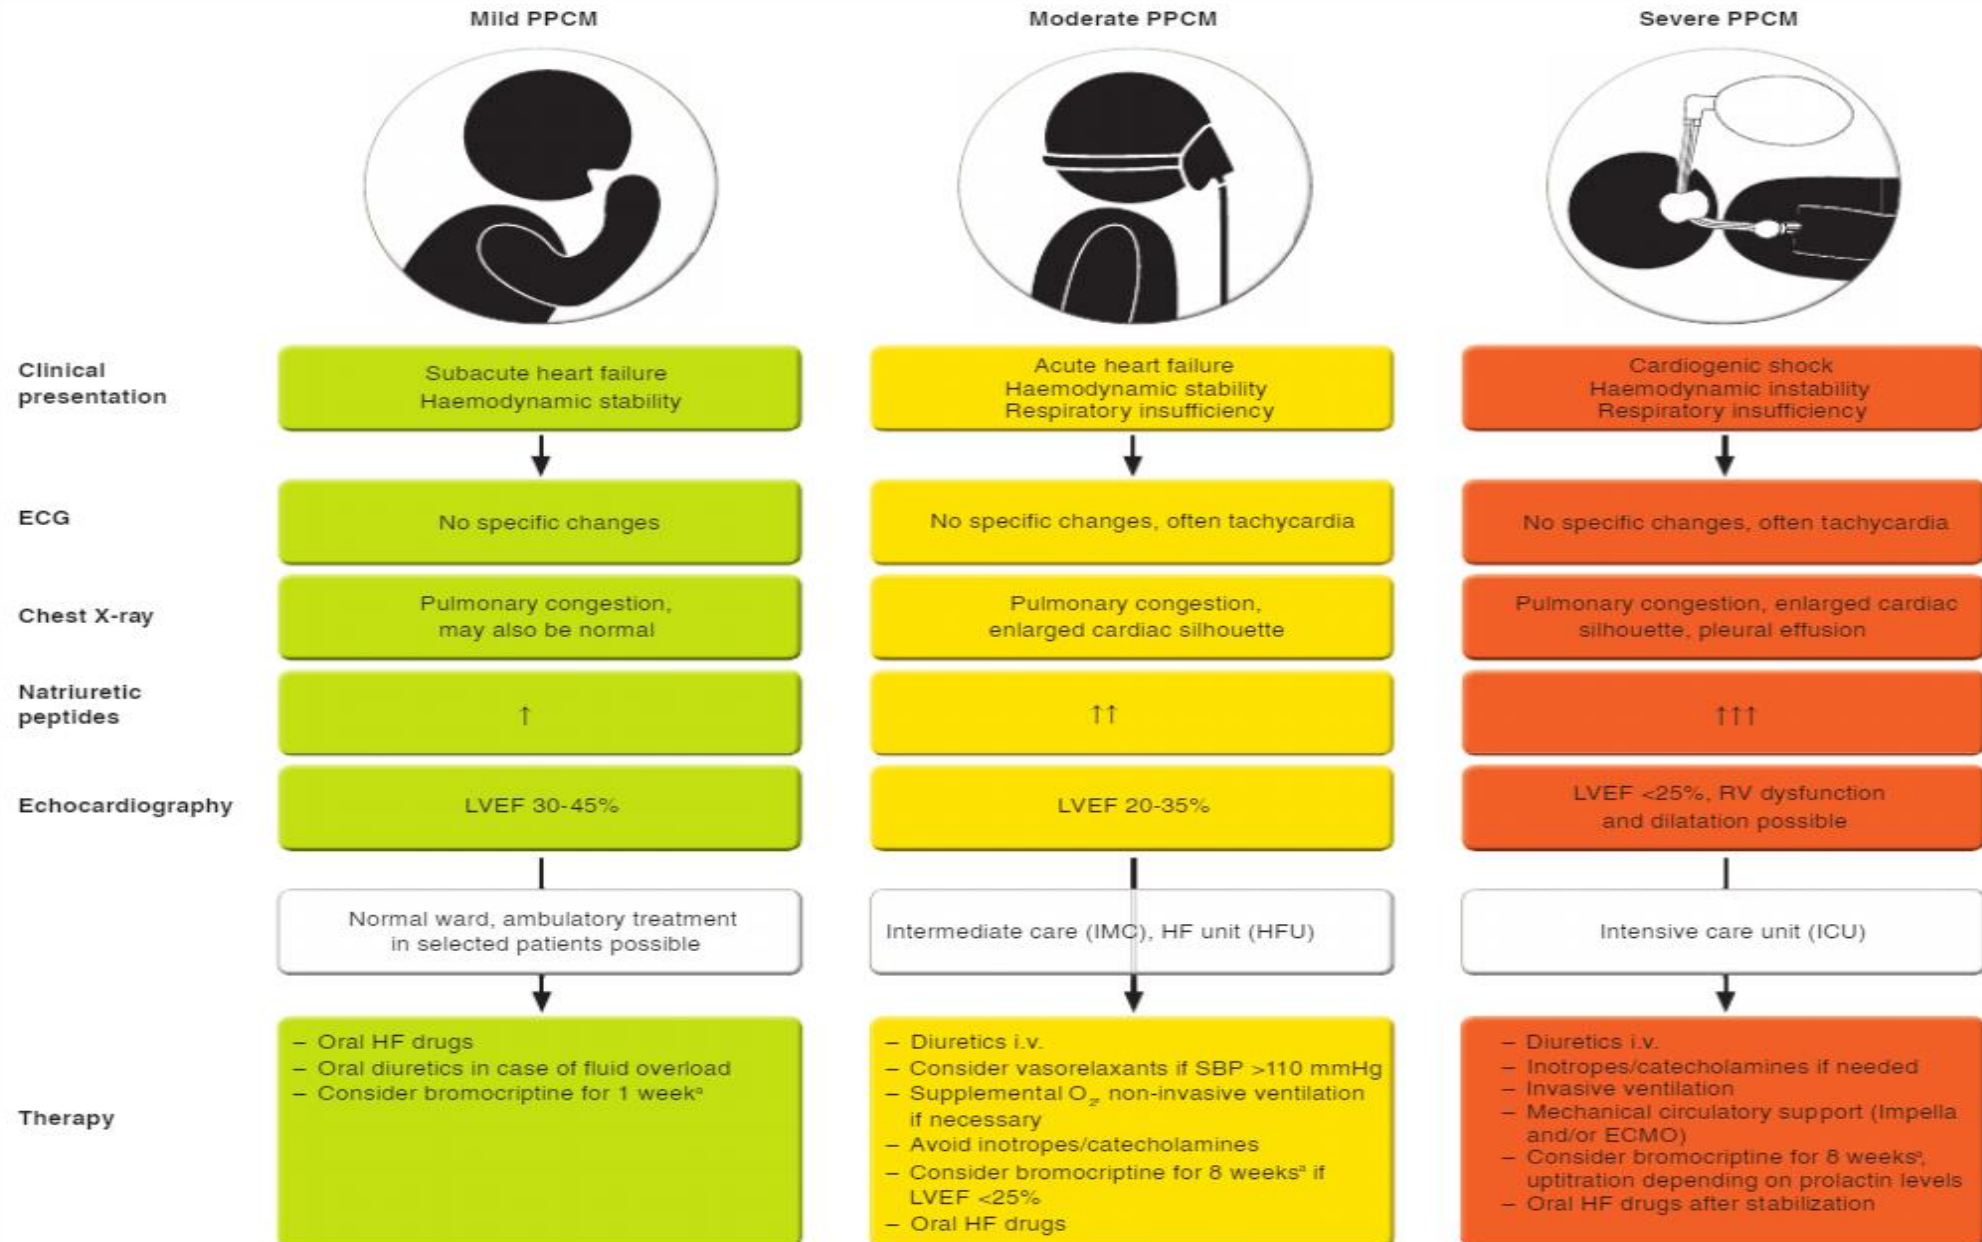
| | Mild PPCM | Moderate PPCM | Severe PPCM |
|---|---|---|---|
| Clinical presentation | Subacute heart failure<br>Haemodynamic stability | Acute heart failure<br>Haemodynamic stability<br>Respiratory insufficiency | Cardiogenic shock<br>Haemodynamic instability<br>Respiratory insufficiency |
| ECG | No specific changes | No specific changes, often tachycardia | No specific changes, often tachycardia |
| Chest X-ray | Pulmonary congestion, may also be normal | Pulmonary congestion, enlarged cardiac silhouette | Pulmonary congestion, enlarged cardiac silhouette, pleural effusion |
| Natriuretic peptides | ↑ | ↑↑ | ↑↑↑ |
| Echocardiography | LVEF 30-45% | LVEF 20-35% | LVEF <25%, RV dysfunction and dilatation possible |
| | Normal ward, ambulatory treatment in selected patients possible | Intermediate care (IMC), HF unit (HFU) | Intensive care unit (ICU) |
| Therapy | – Oral HF drugs<br>– Oral diuretics in case of fluid overload<br>– Consider bromocriptine for 1 week$^a$ | – Diuretics i.v.<br>– Consider vasorelaxants if SBP >110 mmHg<br>– Supplemental $O_2$, non-invasive ventilation if necessary<br>– Avoid inotropes/catecholamines<br>– Consider bromocriptine for 8 weeks$^a$ if LVEF <25%<br>– Oral HF drugs | – Diuretics i.v.<br>– Inotropes/catecholamines if needed<br>– Invasive ventilation<br>– Mechanical circulatory support (Impella and/or ECMO)<br>– Consider bromocriptine for 8 weeks$^a$, uptitration depending on prolactin levels<br>– Oral HF drugs after stabilization |